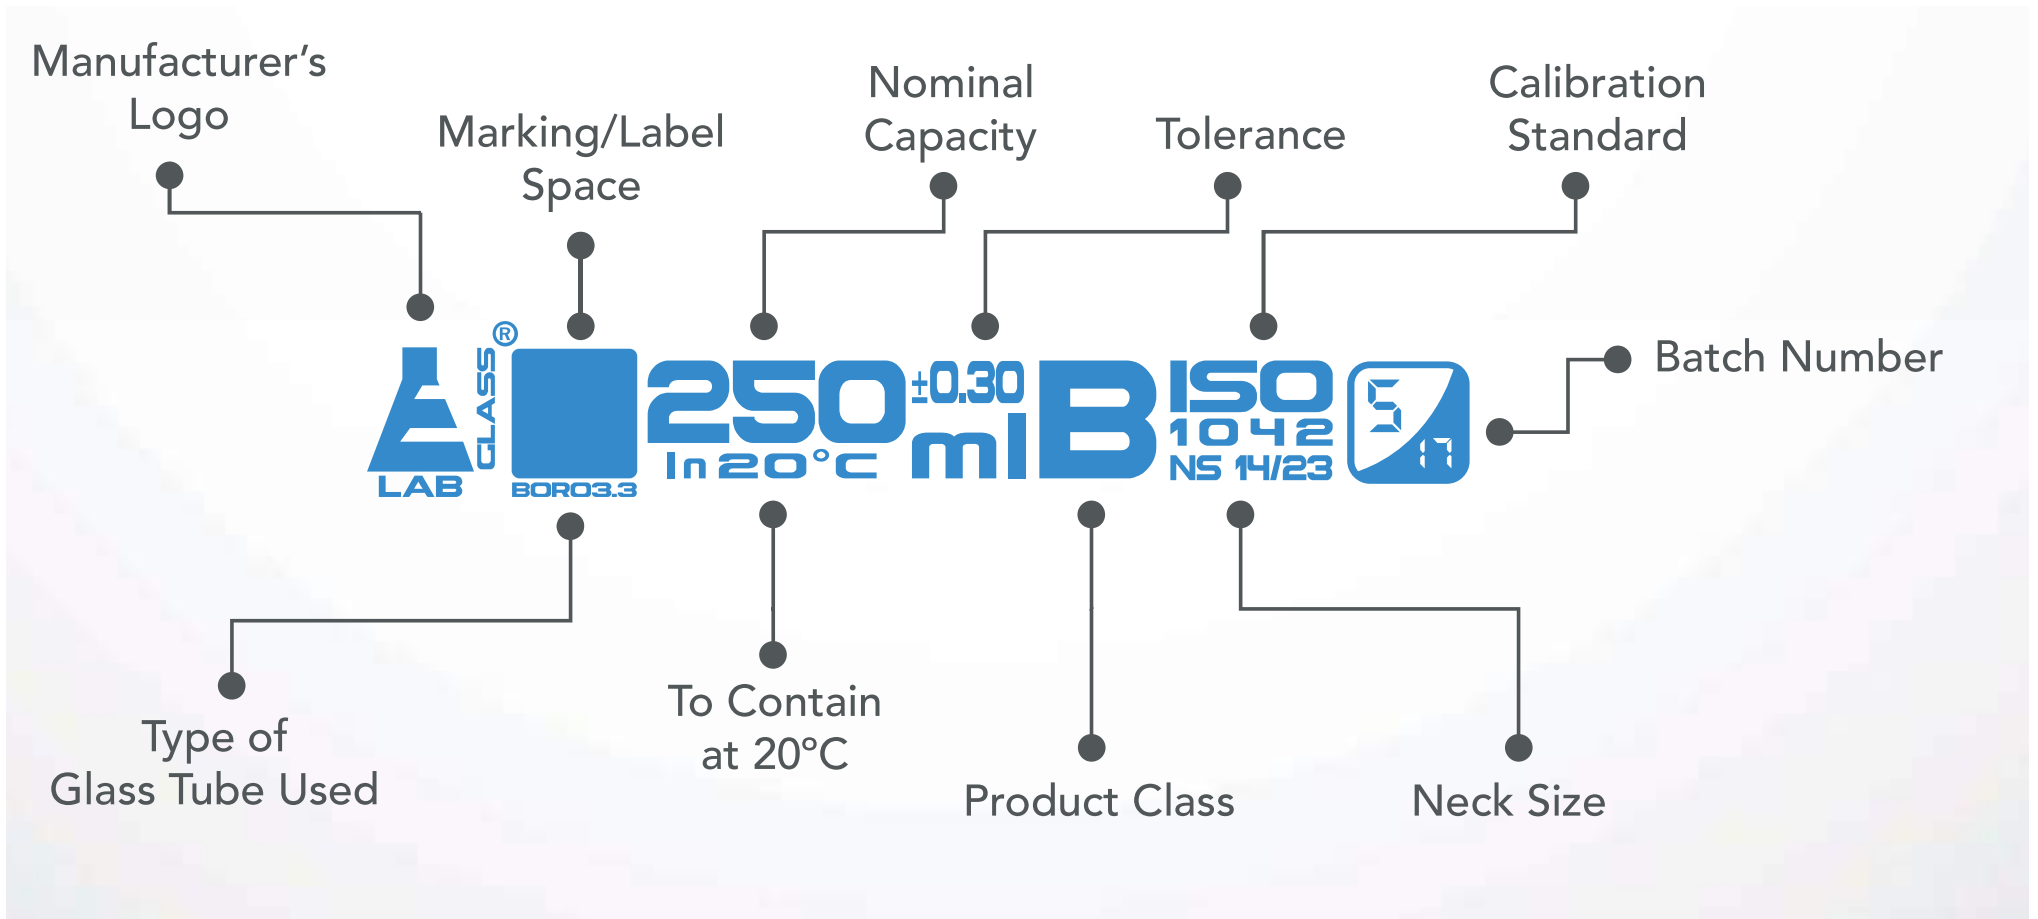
Manufacturer's Logo

Marking/Label Space

Nominal Capacity

Tolerance

Calibration Standard

Batch Number

LAB GLASS®

BORO3.3

250 ±0.30 ml

In 20°C

B

ISO 1042

NS 14/23

Type of Glass Tube Used

To Contain at 20°C

Product Class

Neck Size